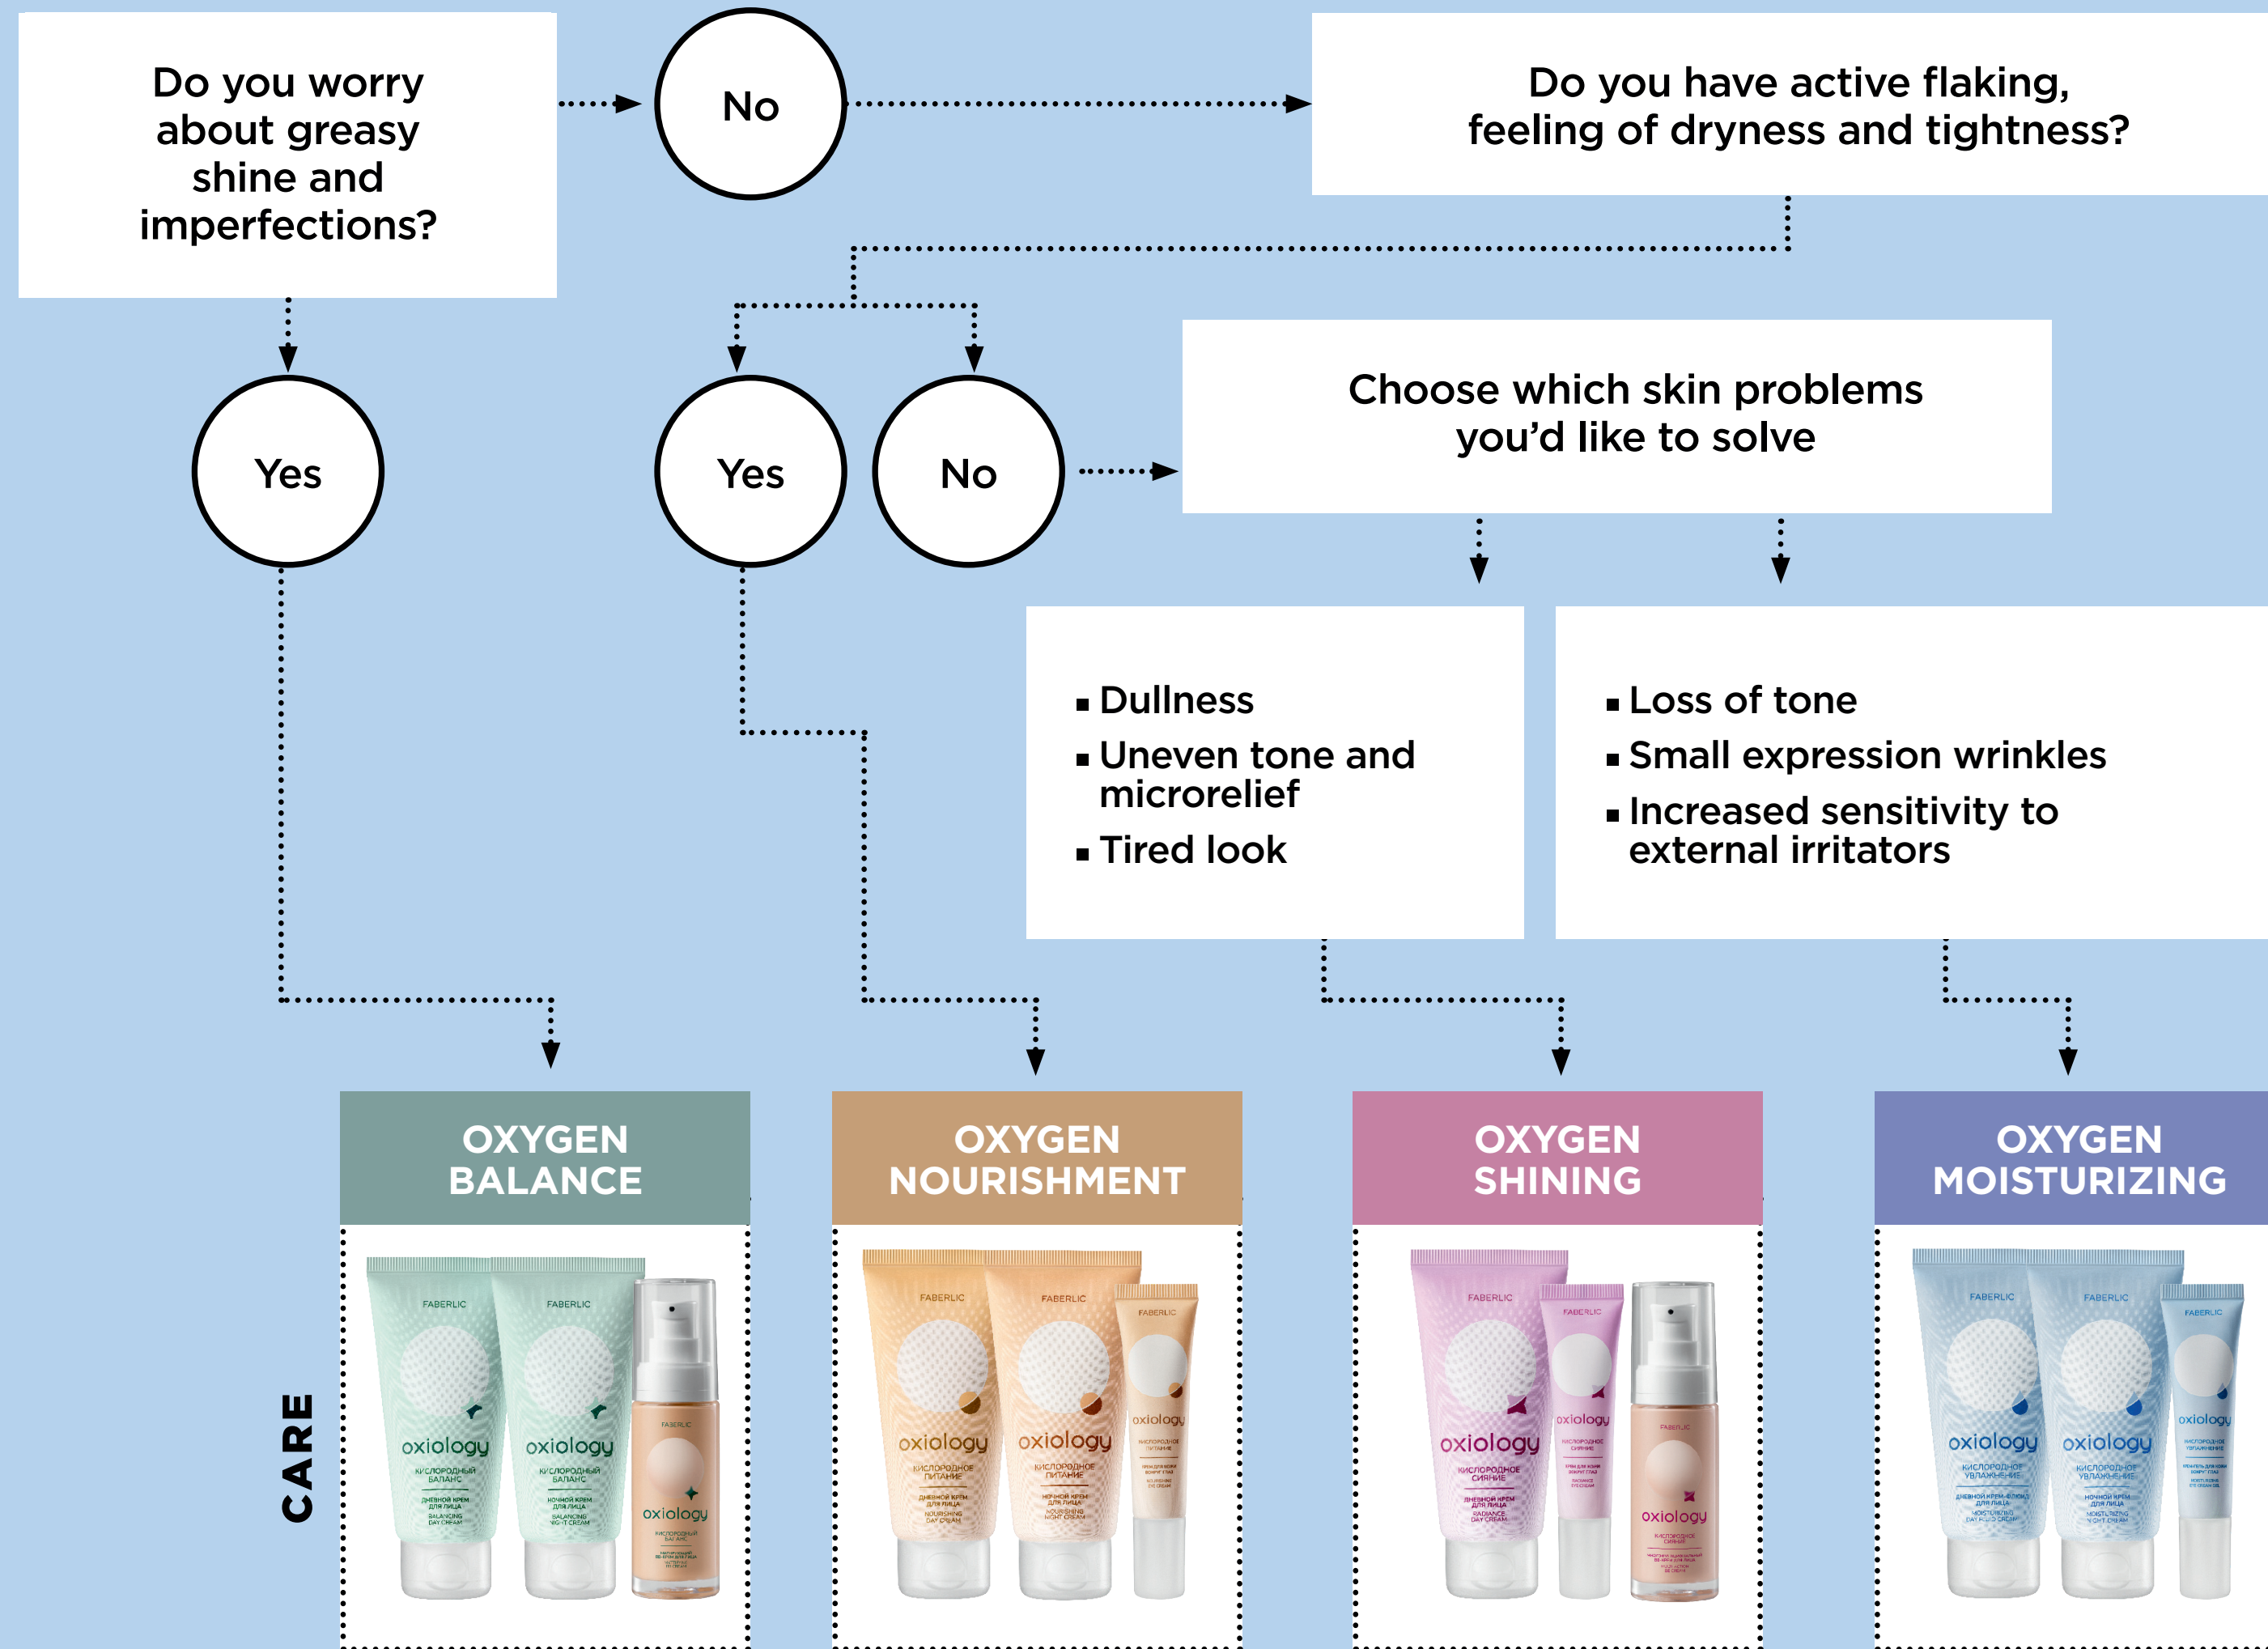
Do you worry about greasy shine and imperfections?

No

Do you have active flaking, feeling of dryness and tightness?

Yes

Yes

No

Choose which skin problems you'd like to solve

▪ Dullness
▪ Uneven tone and microrelief
▪ Tired look

▪ Loss of tone
▪ Small expression wrinkles
▪ Increased sensitivity to external irritators

CARE

OXYGEN BALANCE

FABERLIC oxiology КИСЛОРОДНЫЙ БАЛАНС

FABERLIC oxiology КИСЛОРОДНЫЙ БАЛАНС

FABERLIC oxiology

OXYGEN NOURISHMENT

FABERLIC oxiology КИСЛОРОДНОЕ ПИТАНИЕ

FABERLIC oxiology КИСЛОРОДНОЕ ПИТАНИЕ

FABERLIC oxiology

OXYGEN SHINING

FABERLIC oxiology КИСЛОРОДНОЕ СИЯНИЕ

FABERLIC oxiology

FABERLIC oxiology

OXYGEN MOISTURIZING

FABERLIC oxiology КИСЛОРОДНОЕ УВЛАЖНЕНИЕ

FABERLIC oxiology КИСЛОРОДНОЕ УВЛАЖНЕНИЕ

FABERLIC oxiology